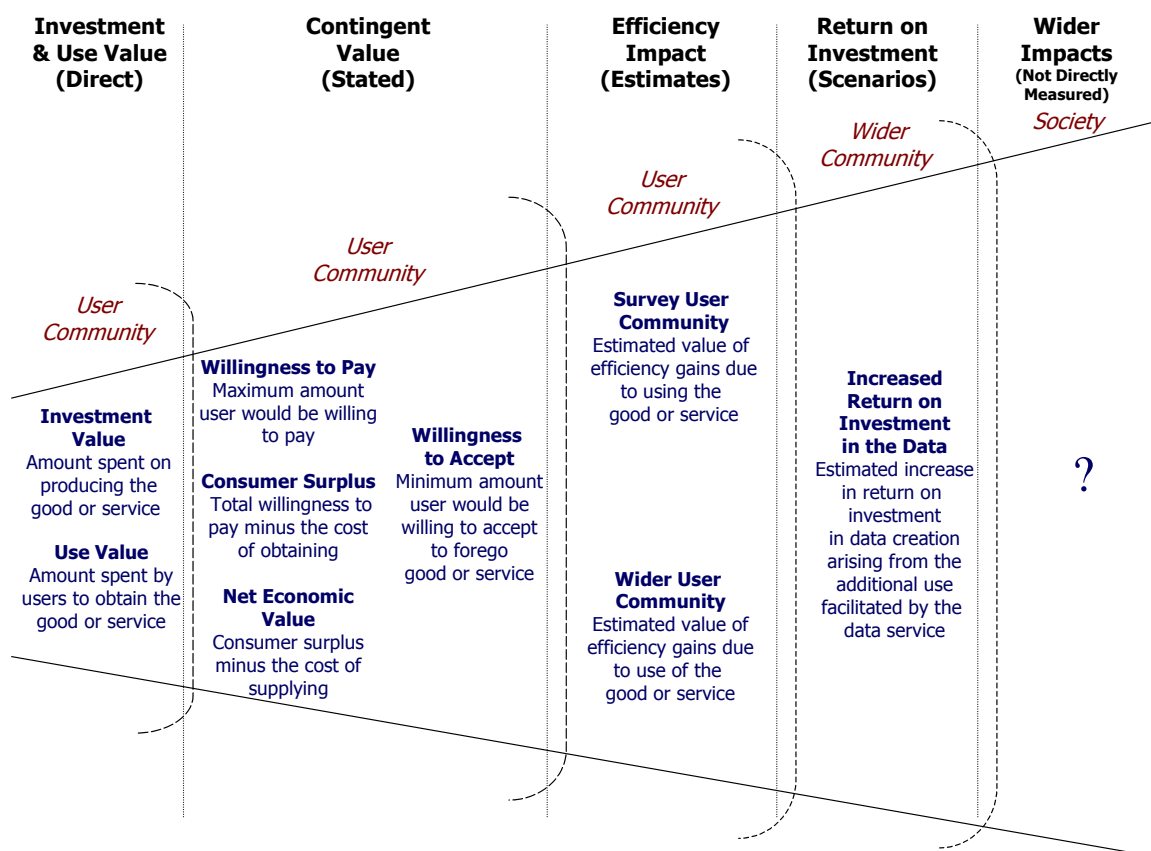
Investment & Use Value (Direct)

Contingent Value (Stated)

Efficiency Impact (Estimates)

Return on Investment (Scenarios)

Wider Impacts (Not Directly Measured)

Society

Wider Community

User Community

User Community

User Community

Survey User Community
Estimated value of efficiency gains due to using the good or service

Willingness to Pay
Maximum amount user would be willing to pay

Increased Return on Investment in the Data
Estimated increase in return on investment in data creation arising from the additional use facilitated by the data service

Investment Value
Amount spent on producing the good or service

Willingness to Accept
Minimum amount user would be willing to accept to forego good or service

?

Consumer Surplus
Total willingness to pay minus the cost of obtaining

Use Value
Amount spent by users to obtain the good or service

Net Economic Value
Consumer surplus minus the cost of supplying

Wider User Community
Estimated value of efficiency gains due to use of the good or service